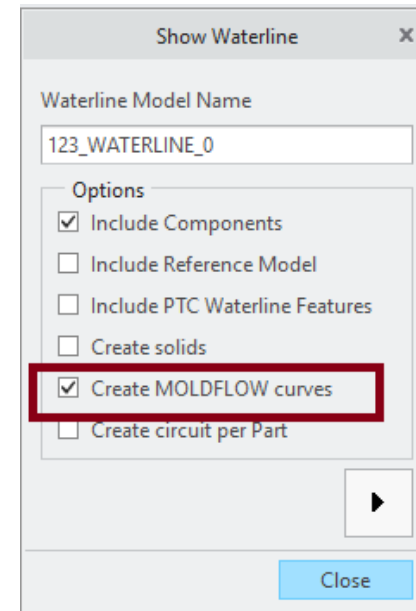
Show Waterline

Waterline Model Name

123_WATERLINE_0

Options

Include Components

Include Reference Model

Include PTC Waterline Features

Create solids

Create MOLDFLOW curves

Create circuit per Part

Close